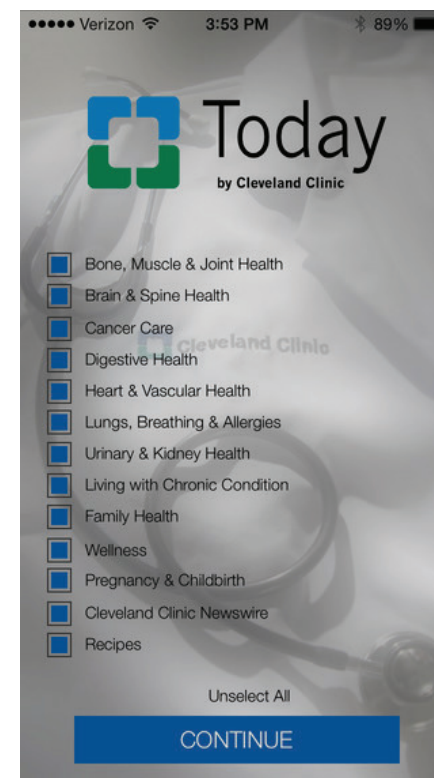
●●●●● Verizon 3:53 PM 89%

Today
by Cleveland Clinic

Bone, Muscle & Joint Health
Brain & Spine Health
Cancer Care
Cleveland Clinic
Digestive Health
Heart & Vascular Health
Lungs, Breathing & Allergies
Urinary & Kidney Health
Living with Chronic Condition
Family Health
Wellness
Pregnancy & Childbirth
Cleveland Clinic Newswire
Recipes

Unselect All

CONTINUE